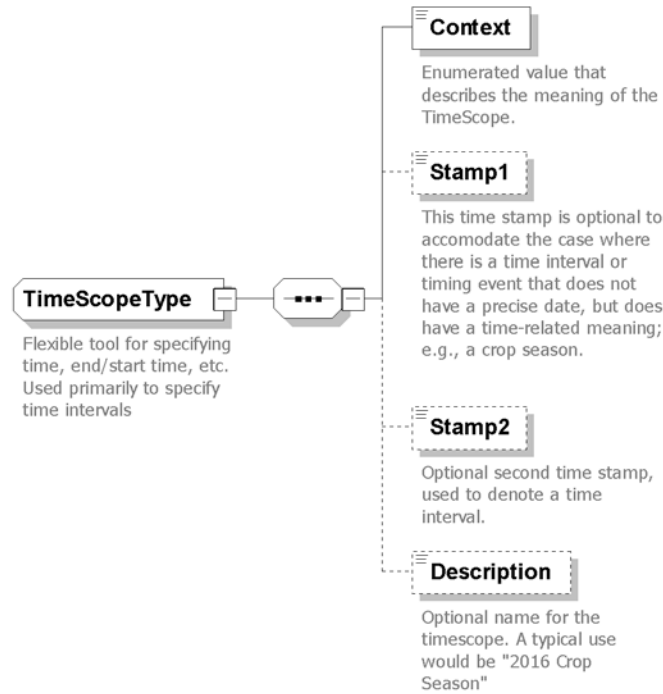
TimeScopeType

Flexible tool for specifying time, end/start time, etc. Used primarily to specify time intervals

Context

Enumerated value that describes the meaning of the TimeScope.

Stamp1

This time stamp is optional to accomodate the case where there is a time interval or timing event that does not have a precise date, but does have a time-related meaning; e.g., a crop season.

Stamp2

Optional second time stamp, used to denote a time interval.

Description

Optional name for the timescope. A typical use would be "2016 Crop Season"